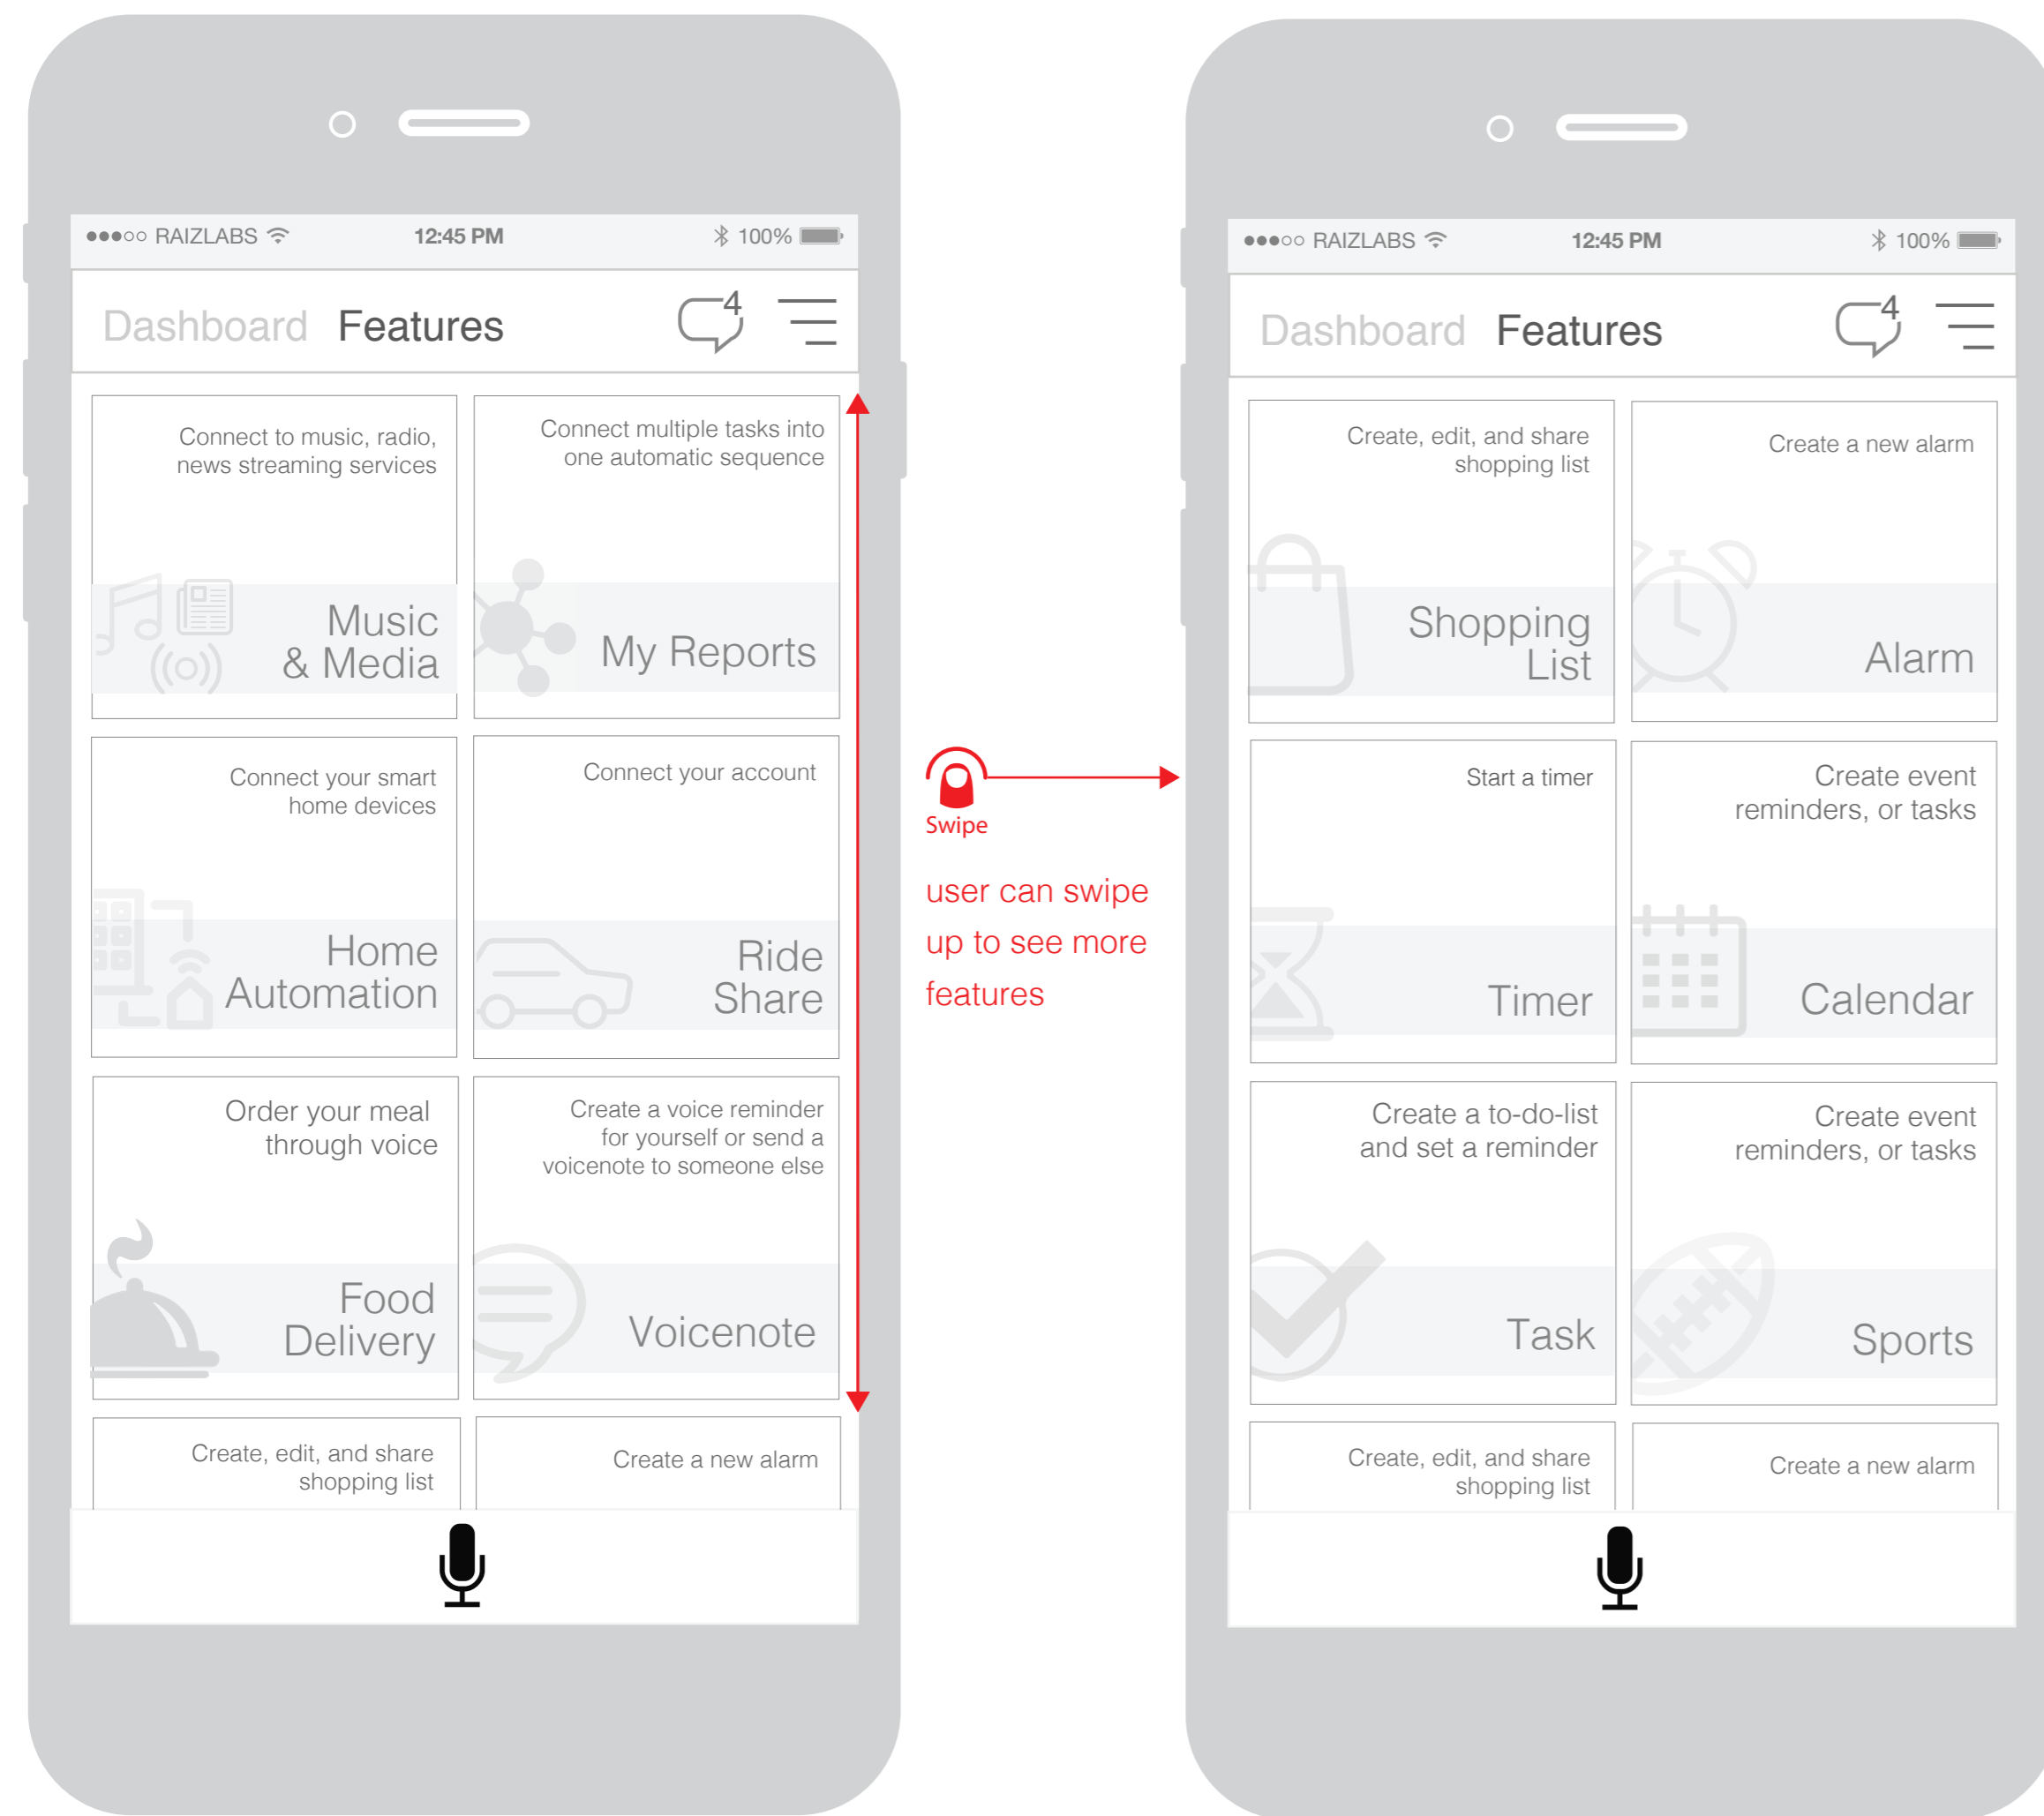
●●●○○ RAIZLABS 12:45 PM 100%

Dashboard Features 4

Connect to music, radio, news streaming services

Music & Media

Connect multiple tasks into one automatic sequence

My Reports

Connect your smart home devices

Home Automation

Connect your account

Ride Share

Order your meal through voice

Food Delivery

Create a voice reminder for yourself or send a voicenote to someone else

Voicenote

Create, edit, and share shopping list

Create a new alarm

Swipe

user can swipe up to see more features

●●●○○ RAIZLABS 12:45 PM 100%

Dashboard Features 4

Create, edit, and share shopping list

Shopping List

Create a new alarm

Alarm

Start a timer

Timer

Create event reminders, or tasks

Calendar

Create a to-do-list and set a reminder

Task

Create event reminders, or tasks

Sports

Create, edit, and share shopping list

Create a new alarm